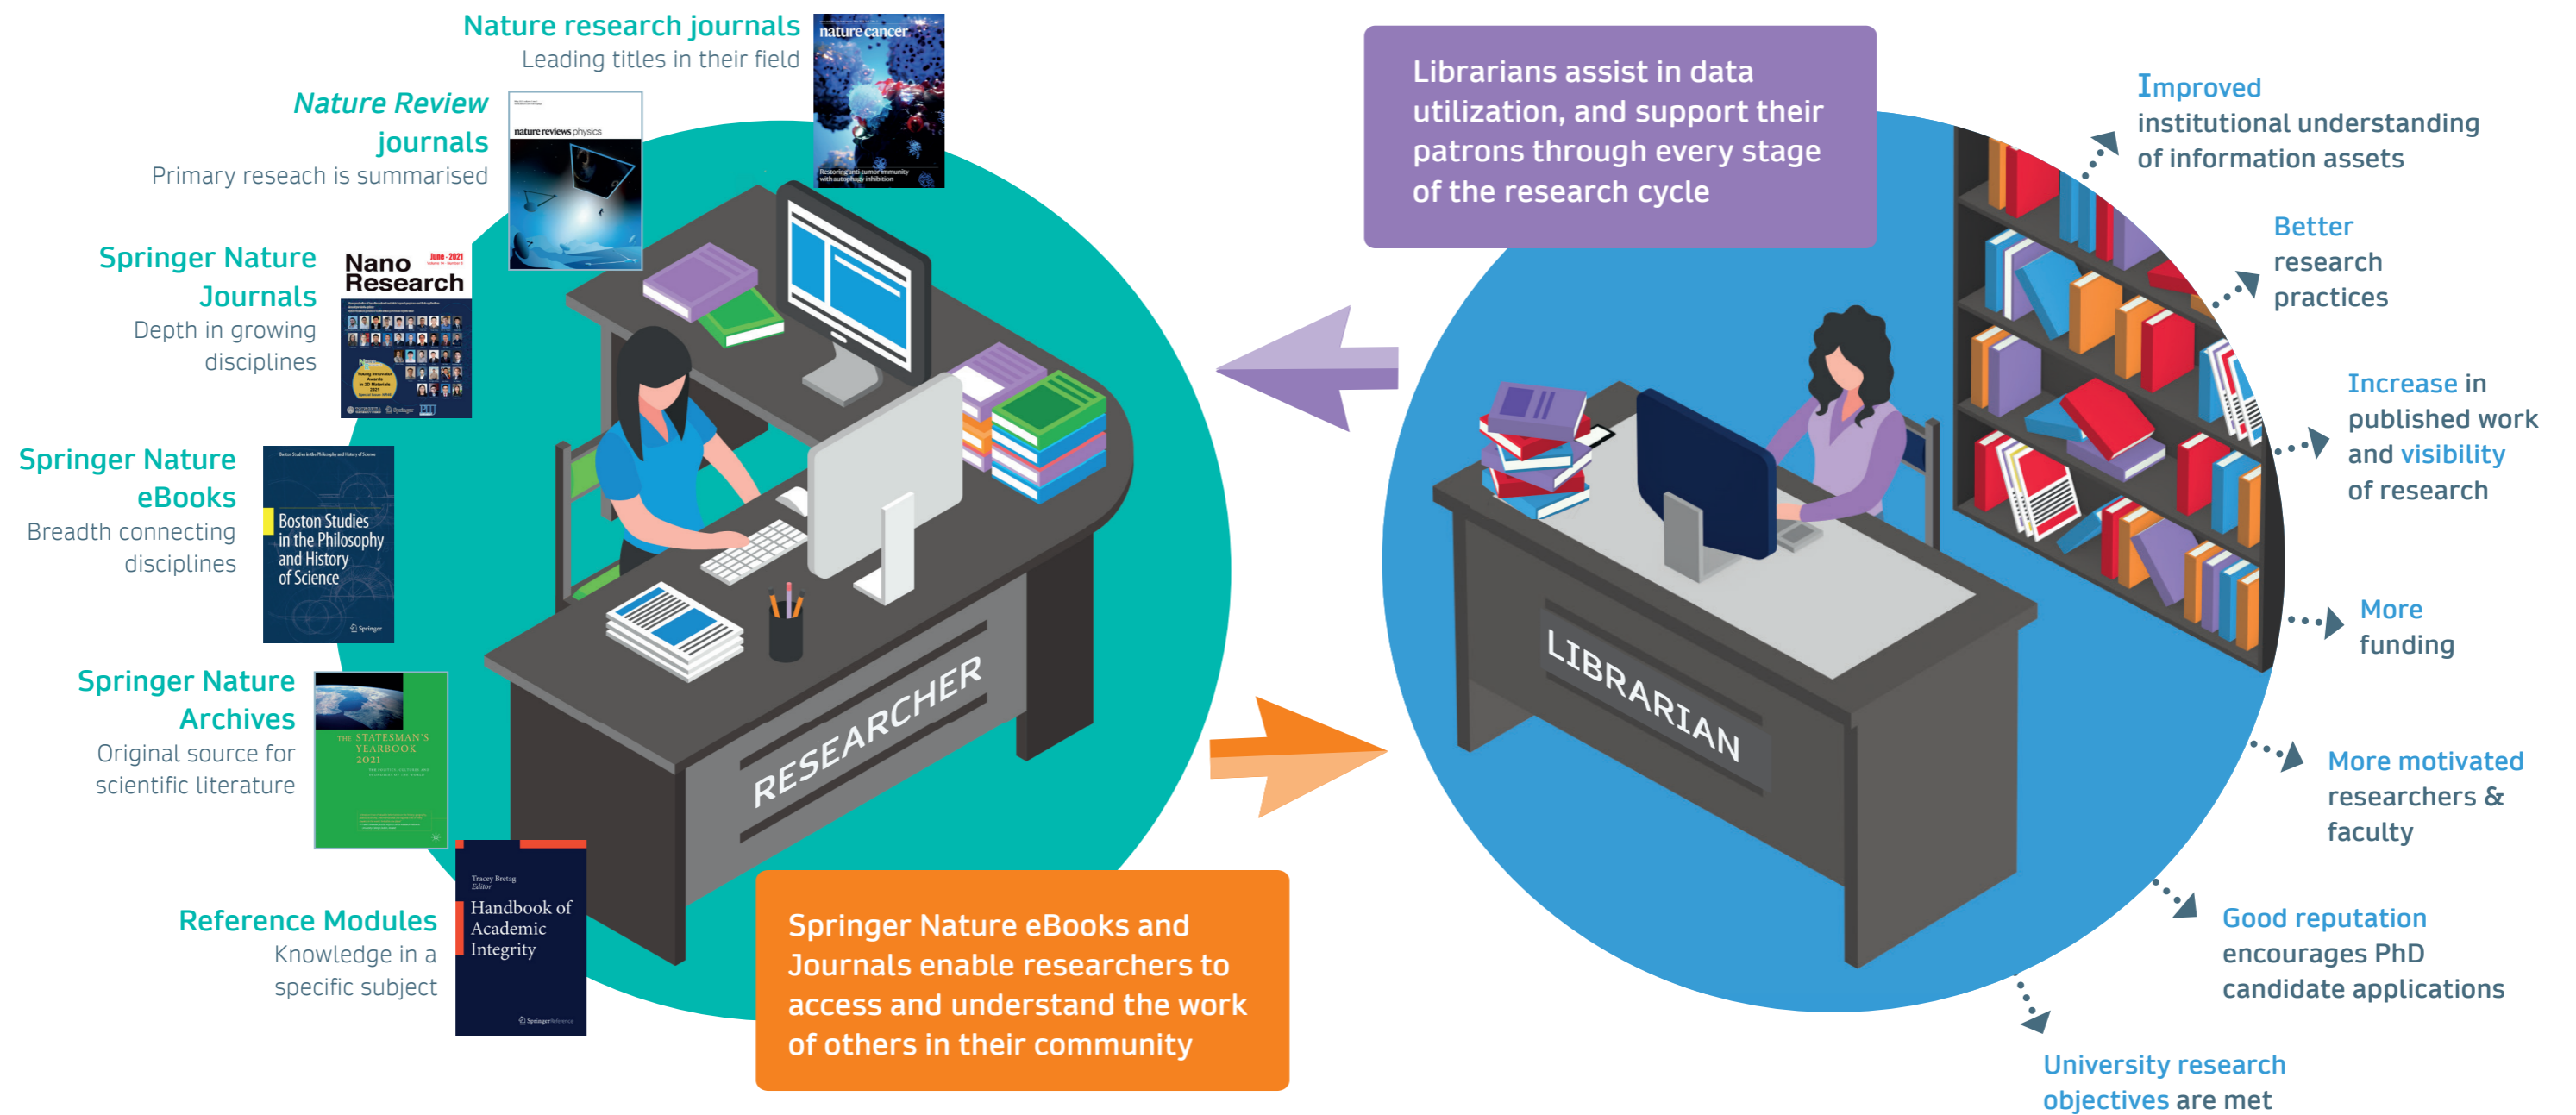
Nature research journals
Leading titles in their field

nature cancer

Nature Review journals
Primary reseach is summarised

nature reviews physics

Springer Nature Journals
Depth in growing disciplines

Nano Research

Springer Nature eBooks
Breadth connecting disciplines

Boston Studies in the Philosophy and History of Science

Springer Nature Archives
Original source for scientific literature

THE STATESMAN'S YEARBOOK 2021

Reference Modules
Knowledge in a specific subject

Handbook of Academic Integrity

RESEARCHER

Springer Nature eBooks and Journals enable researchers to access and understand the work of others in their community

Librarians assist in data utilization, and support their patrons through every stage of the research cycle

LIBRARIAN

Improved institutional understanding of information assets

Better research practices

Increase in published work and visibility of research

More funding

More motivated researchers & faculty

Good reputation encourages PhD candidate applications

University research objectives are met